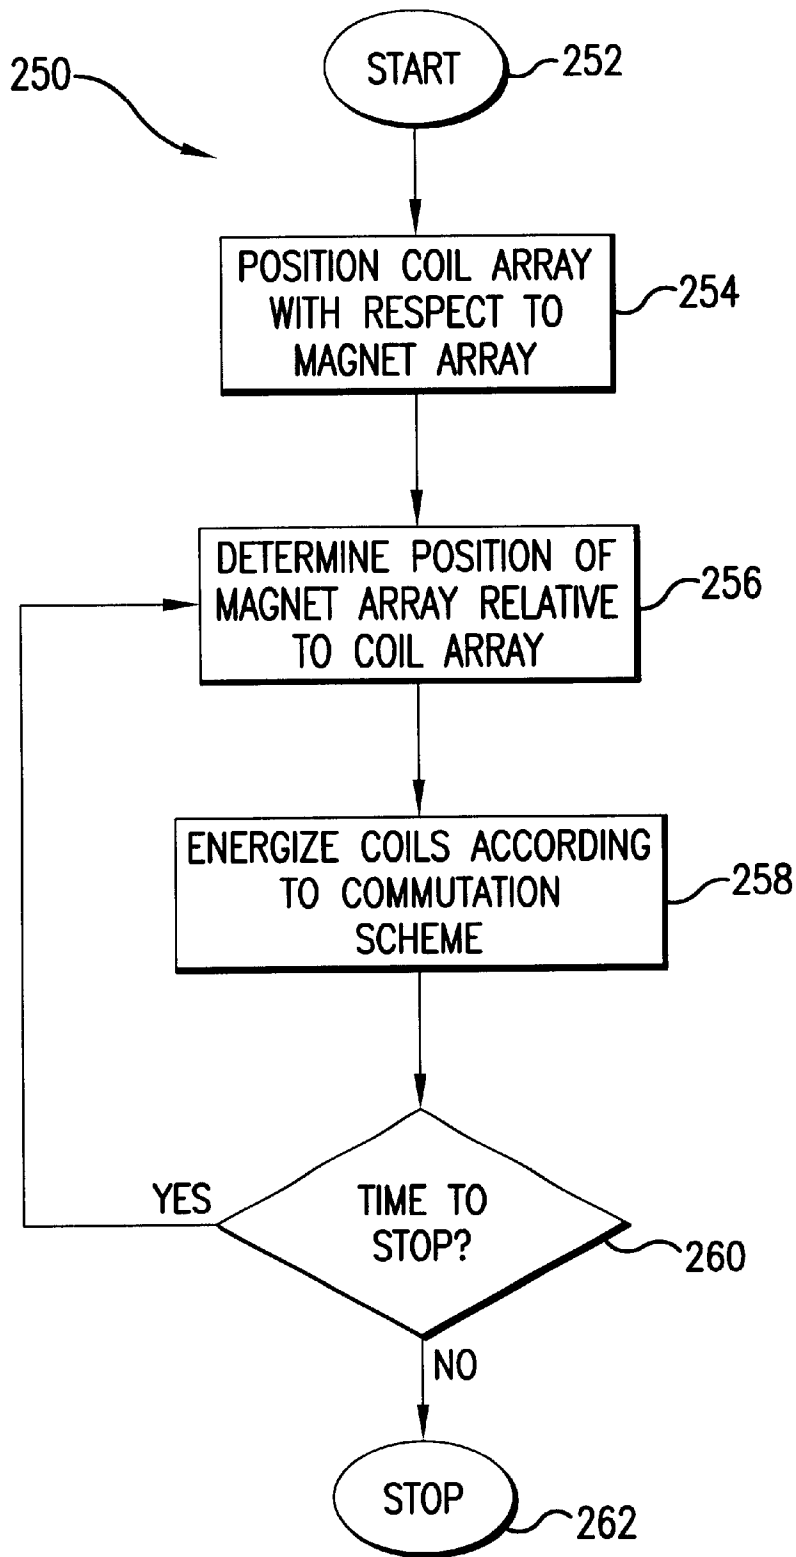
250

START 252

POSITION COIL ARRAY WITH RESPECT TO MAGNET ARRAY 254

DETERMINE POSITION OF MAGNET ARRAY RELATIVE TO COIL ARRAY 256

ENERGIZE COILS ACCORDING TO COMMUTATION SCHEME 258

YES

TIME TO STOP? 260

NO

STOP 262